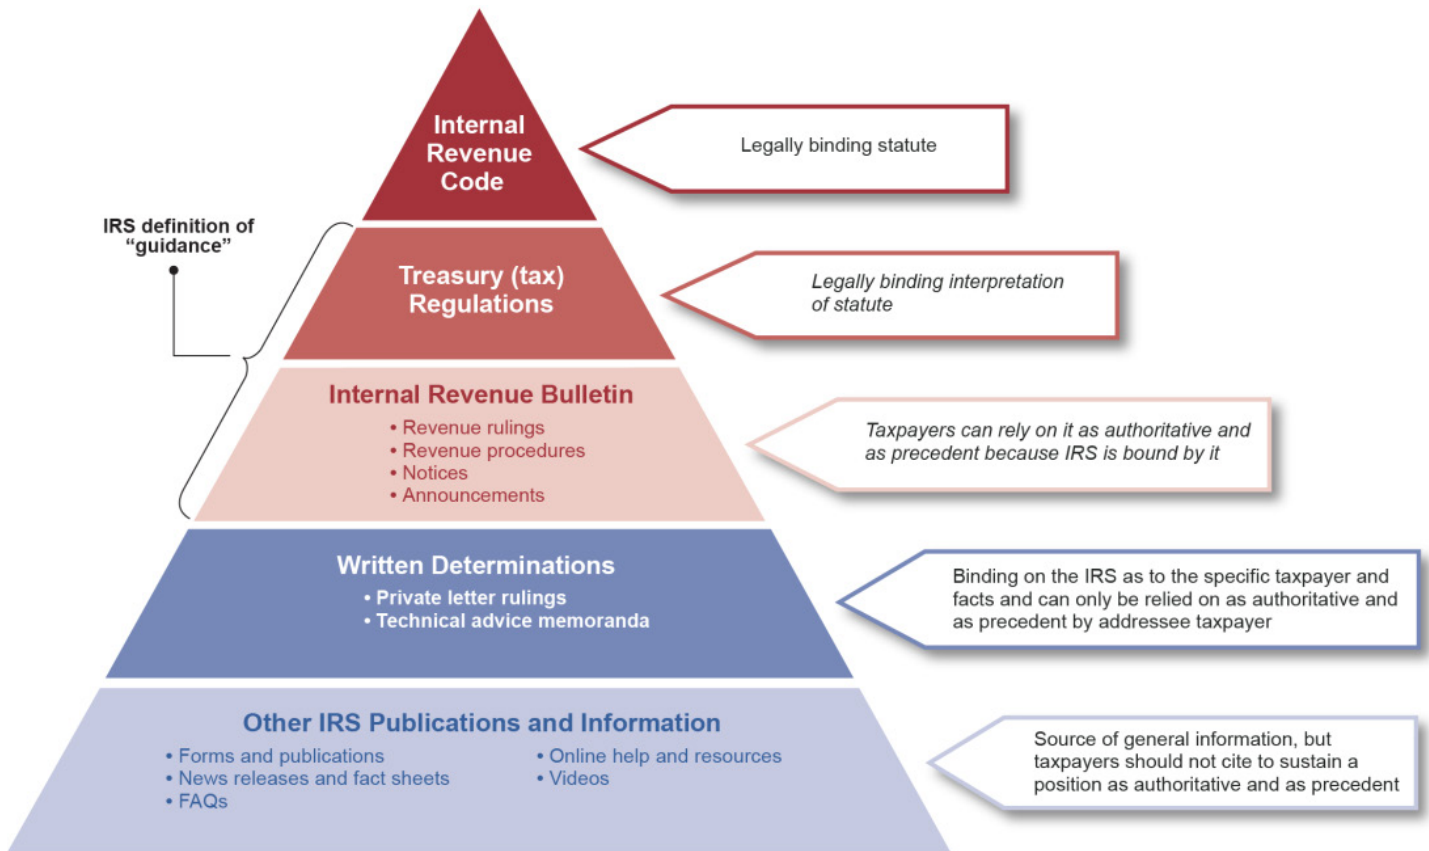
Internal Revenue Code

Legally binding statute

IRS definition of "guidance"

Treasury (tax) Regulations

Legally binding interpretation of statute

Internal Revenue Bulletin
• Revenue rulings
• Revenue procedures
• Notices
• Announcements

Taxpayers can rely on it as authoritative and as precedent because IRS is bound by it

Written Determinations
• Private letter rulings
• Technical advice memoranda

Binding on the IRS as to the specific taxpayer and facts and can only be relied on as authoritative and as precedent by addressee taxpayer

Other IRS Publications and Information
• Forms and publications
• News releases and fact sheets
• FAQs
• Online help and resources
• Videos

Source of general information, but taxpayers should not cite to sustain a position as authoritative and as precedent